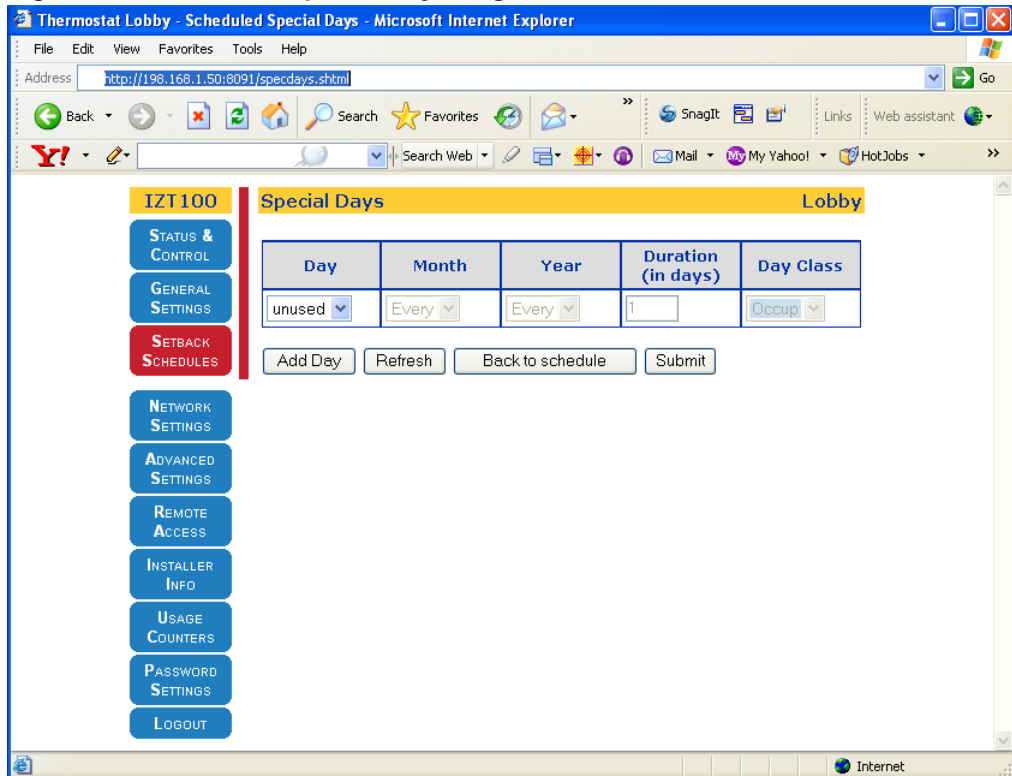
Thermostat Lobby - Scheduled Special Days - Microsoft Internet Explorer

File Edit View Favorites Tools Help

Address http://198.168.1.50:8091/specdays.shtml Go

Back Search Favorites SnagIt Links Web assistant

Y! Search Web Mail My Yahoo! HotJobs

IZT100

STATUS & CONTROL

GENERAL SETTINGS

SETBACK SCHEDULES

NETWORK SETTINGS

ADVANCED SETTINGS

REMOTE ACCESS

INSTALLER INFO

USAGE COUNTERS

PASSWORD SETTINGS

LOGOUT

Special Days Lobby

| Day | Month | Year | Duration (in days) | Day Class |
|---|---|---|---|---|
| unused | Every | Every | 1 | Occup |

Add Day Refresh Back to schedule Submit

Internet